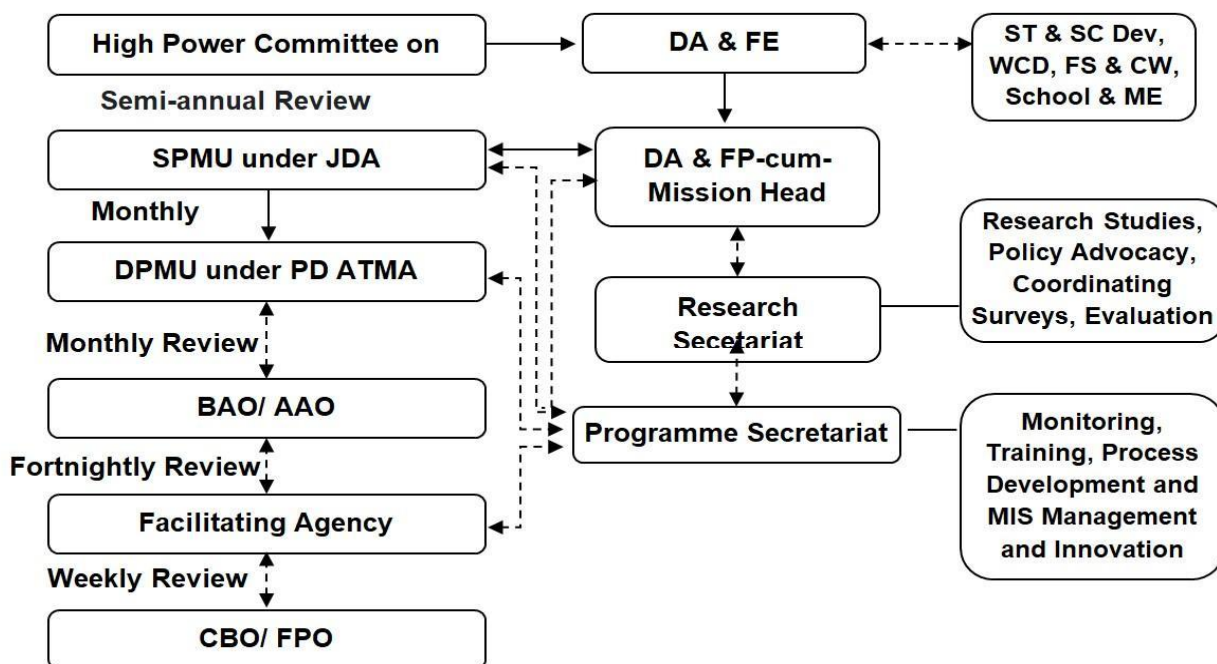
High Power Committee on

Semi-annual Review

DA & FE

ST & SC Dev, WCD, FS & CW, School & ME

SPMU under JDA

Monthly

DA & FP-cum-Mission Head

DPMU under PD ATMA

Research Studies, Policy Advocacy, Coordinating Surveys, Evaluation

Research Secetariat

Monthly Review

BAO/ AAO

Programme Secretariat

Monitoring, Training, Process Development and MIS Management and Innovation

Fortnightly Review

Facilitating Agency

Weekly Review

CBO/ FPO